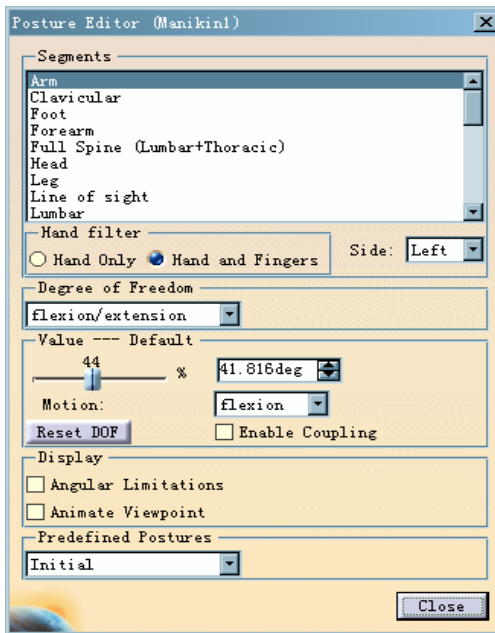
Posture Editor (Manikin1)

Segments

Arm
Clavicular
Foot
Forearm
Full Spine (Lumbar+Thoracic)
Head
Leg
Line of sight
Lumbar

Hand filter
Hand Only Hand and Fingers

Side: Left

Degree of Freedom
flexion/extension

Value --- Default
44
%
41.816deg
Motion: flexion
Reset DOF
Enable Coupling

Display
Angular Limitations
Animate Viewpoint

Predefined Postures
Initial

Close